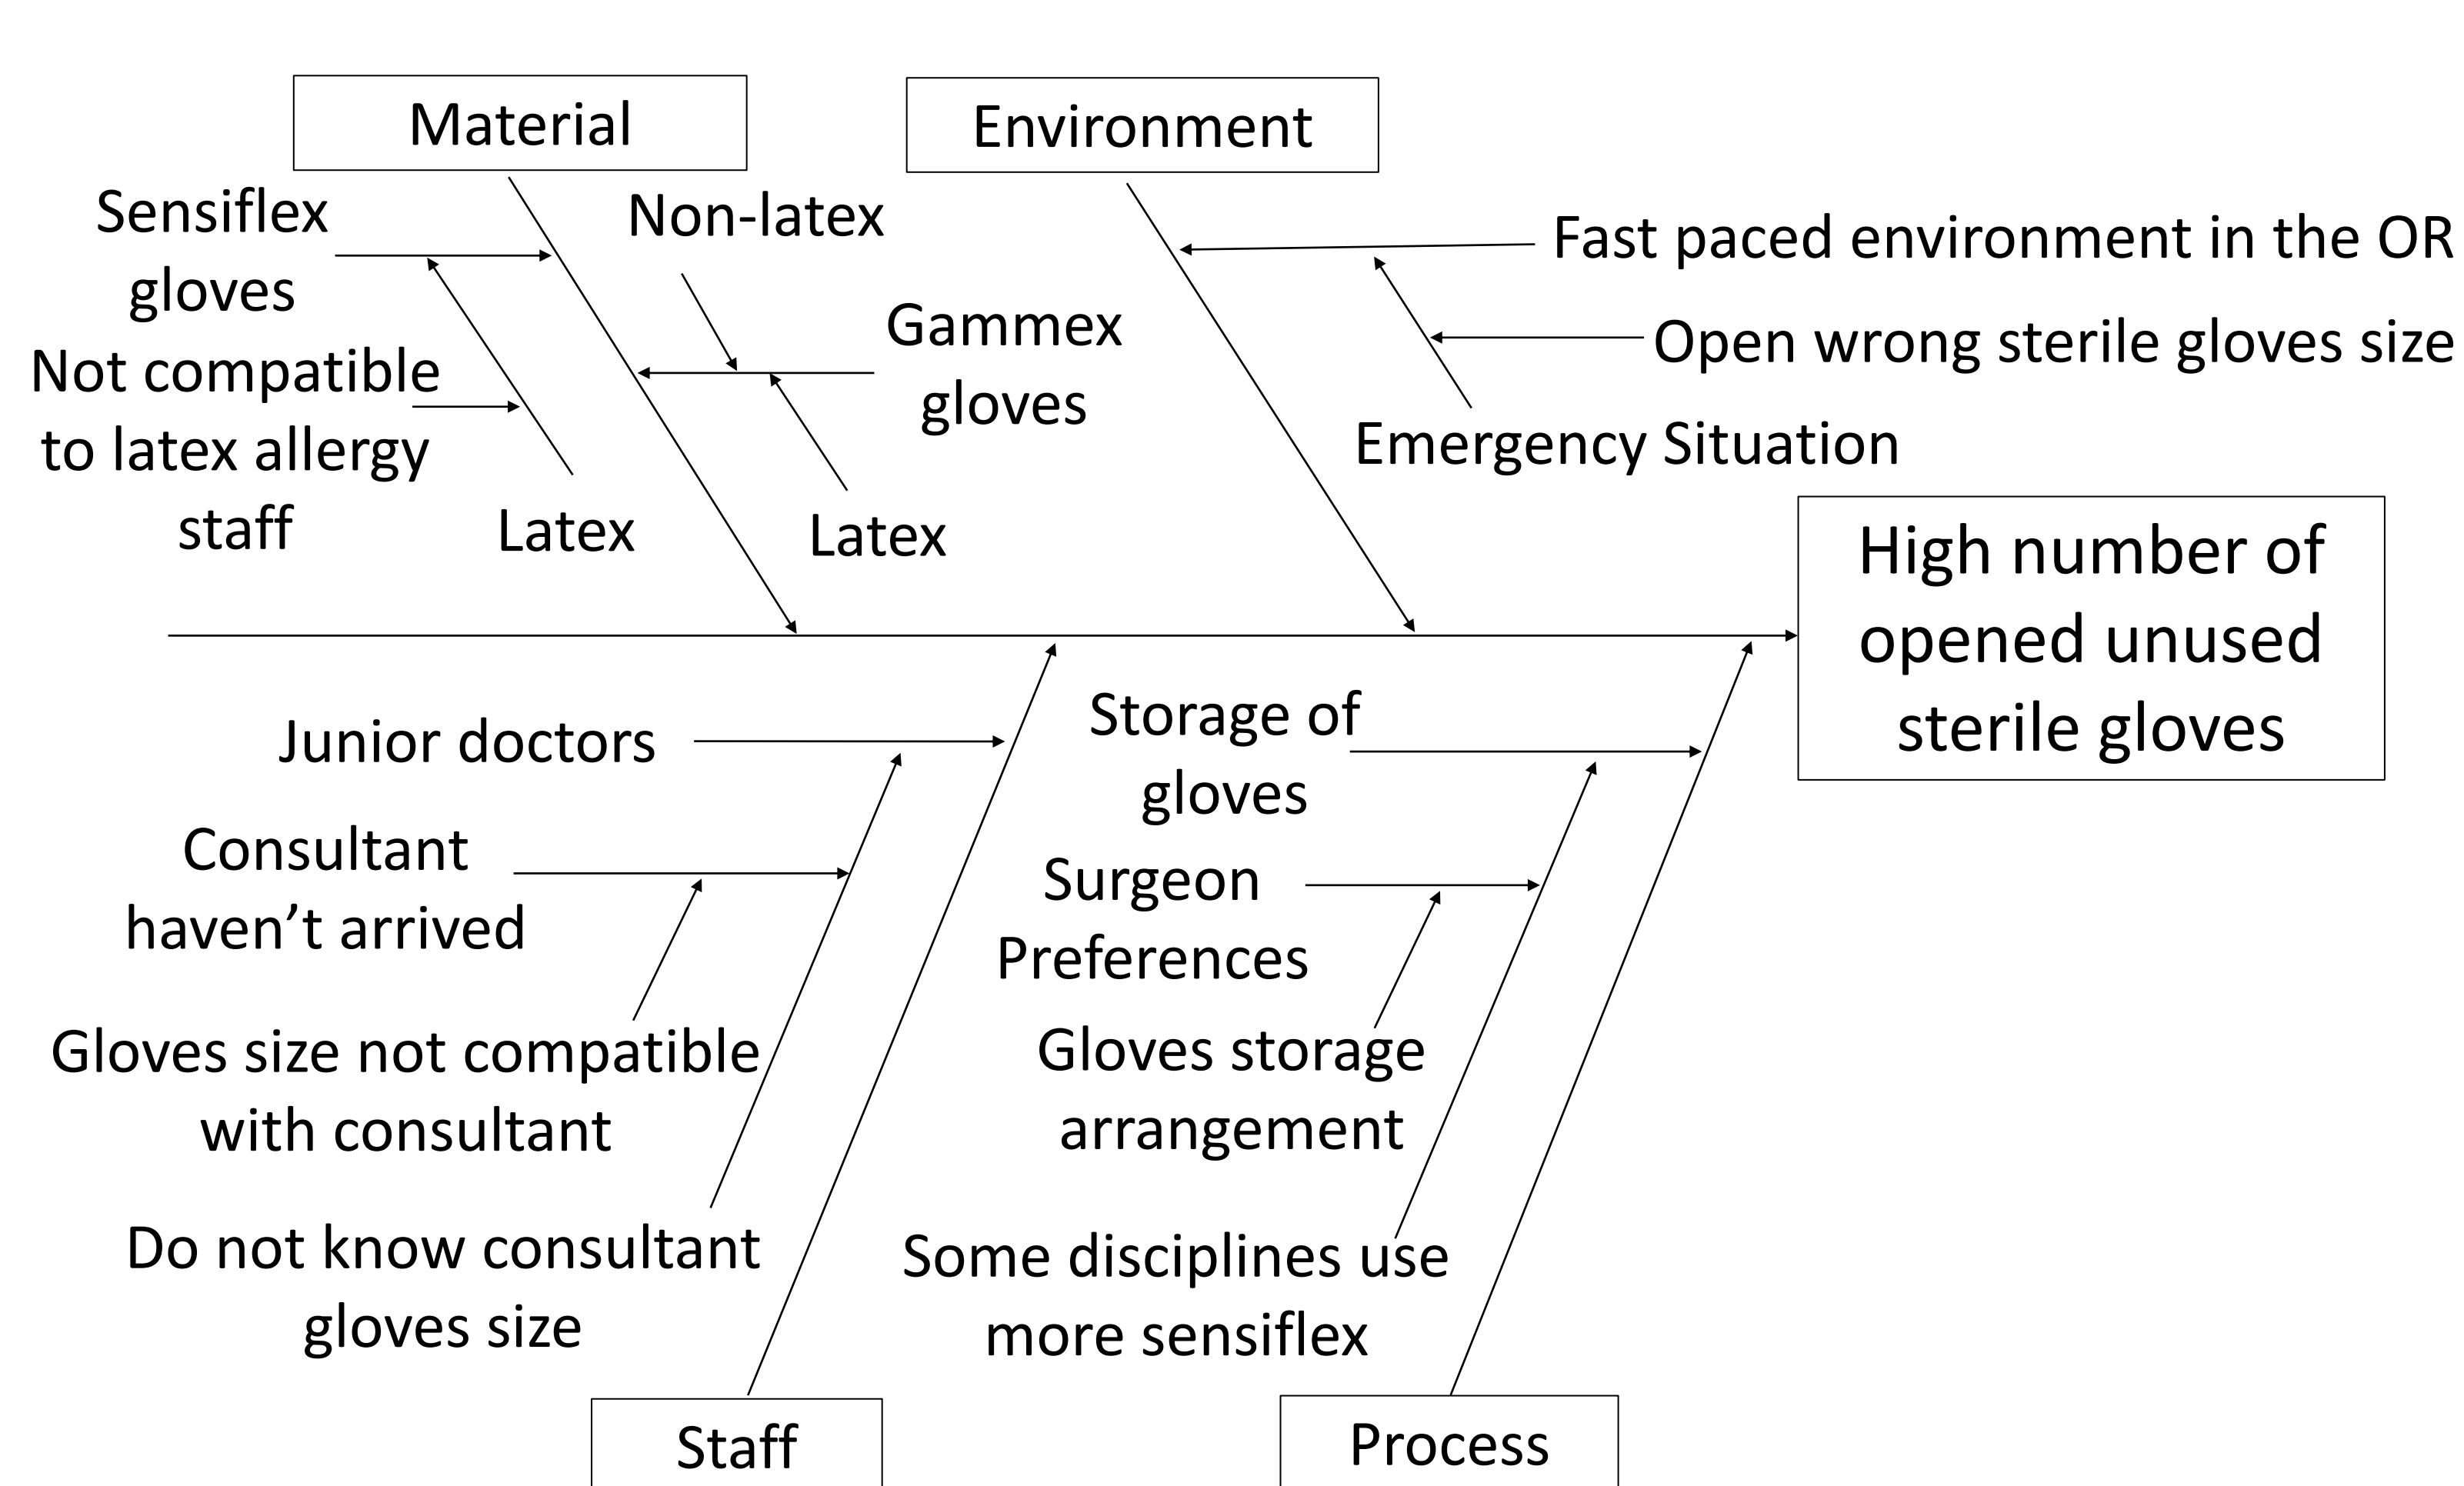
Material

Environment

Sensiflex gloves

Non-latex

Fast paced environment in the OR

Gammex gloves

Open wrong sterile gloves size

Not compatible to latex allergy staff

Emergency Situation

Latex

Latex

High number of opened unused sterile gloves

Junior doctors

Storage of gloves

Consultant haven't arrived

Surgeon Preferences

Gloves size not compatible with consultant

Gloves storage arrangement

Do not know consultant gloves size

Some disciplines use more sensiflex

Staff

Process